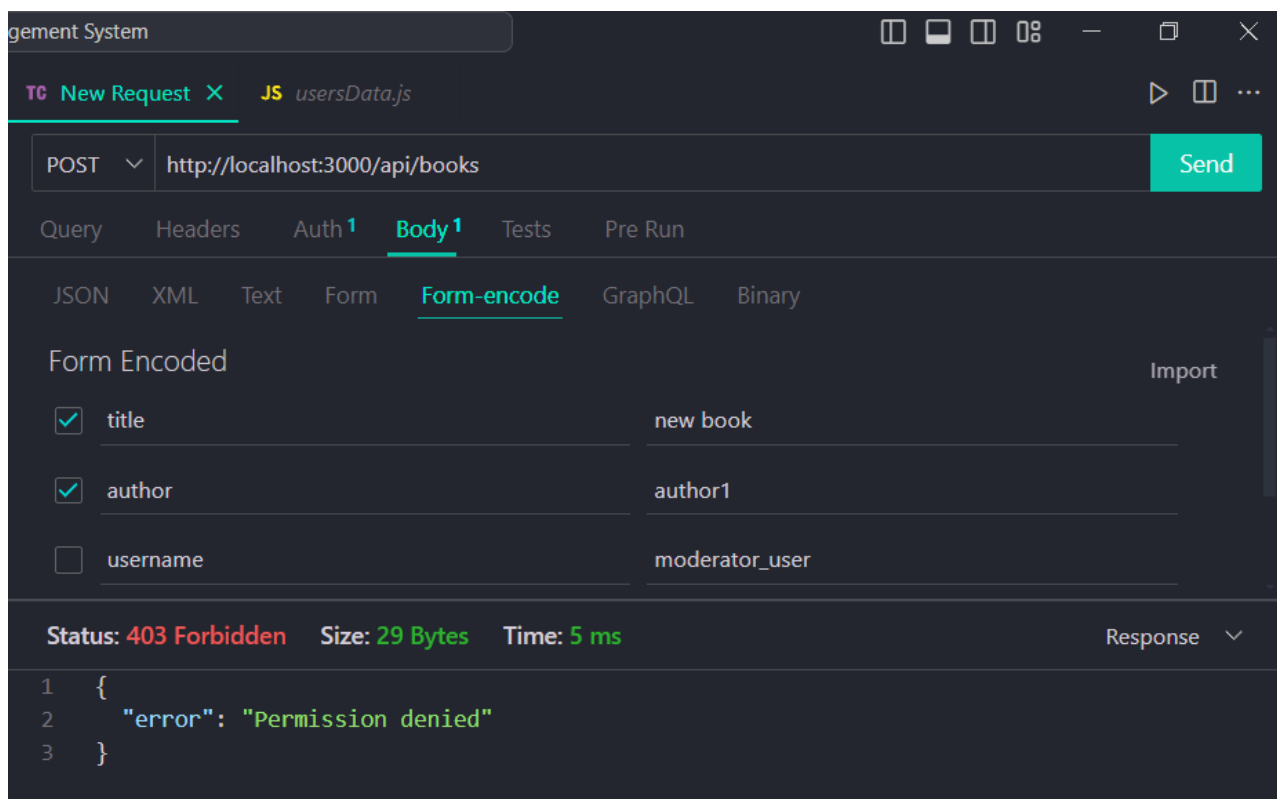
gement System

TC New Request ×   JS usersData.js

POST   http://localhost:3000/api/books   Send

Query   Headers   Auth 1   Body 1   Tests   Pre Run

JSON   XML   Text   Form   Form-encode   GraphQL   Binary

Form Encoded   Import

| | | |
|---|---|---|
| ☑ | title | new book |
| ☑ | author | author1 |
| ☐ | username | moderator_user |

Status: 403 Forbidden   Size: 29 Bytes   Time: 5 ms   Response

1 {
2   "error": "Permission denied"
3 }